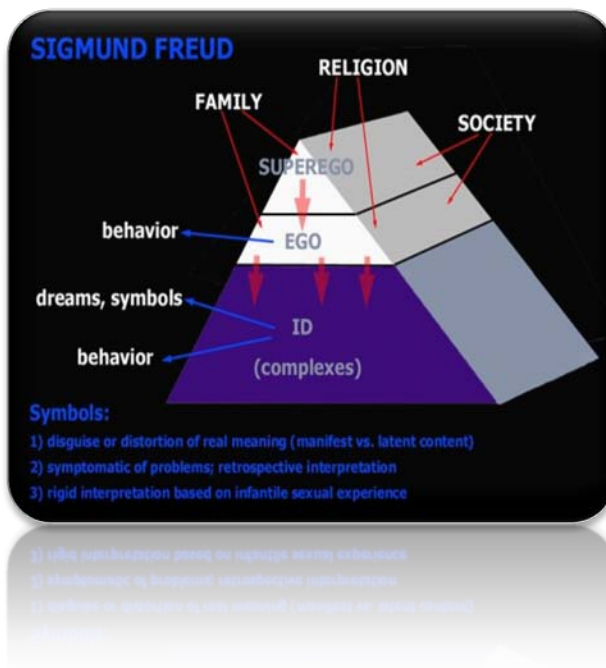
SIGMUND FREUD

RELIGION

FAMILY

SOCIETY

SUPEREGO

behavior

EGO

dreams, symbols

ID

behavior

(complexes)

Symbols:

1) disguise or distortion of real meaning (manifest vs. latent content)

2) symptomatic of problems; retrospective interpretation

3) rigid interpretation based on infantile sexual experience